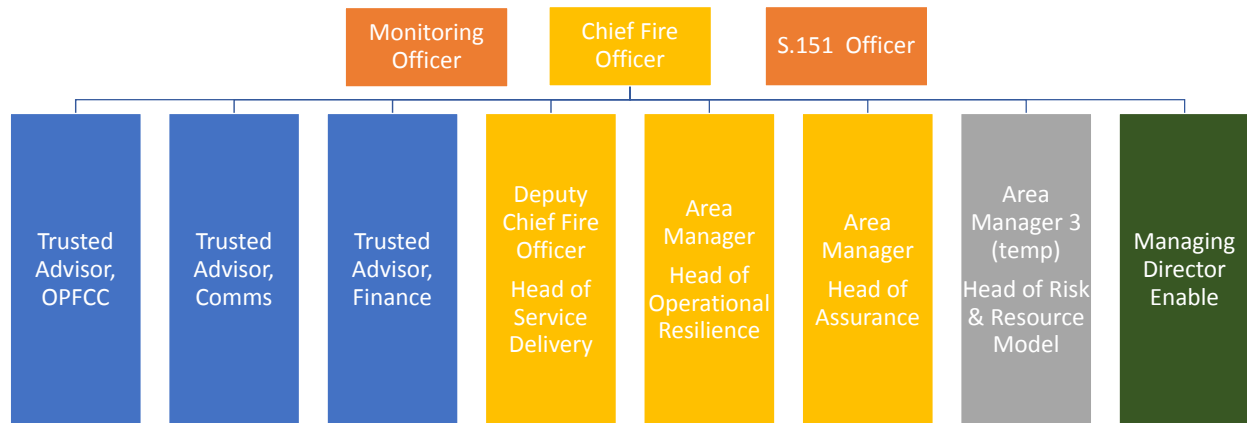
Monitoring Officer

Chief Fire Officer

S.151 Officer

Trusted Advisor, OPFCC

Trusted Advisor, Comms

Trusted Advisor, Finance

Deputy Chief Fire Officer

Head of Service Delivery

Area Manager

Head of Operational Resilience

Area Manager

Head of Assurance

Area Manager 3 (temp)

Head of Risk & Resource Model

Managing Director Enable